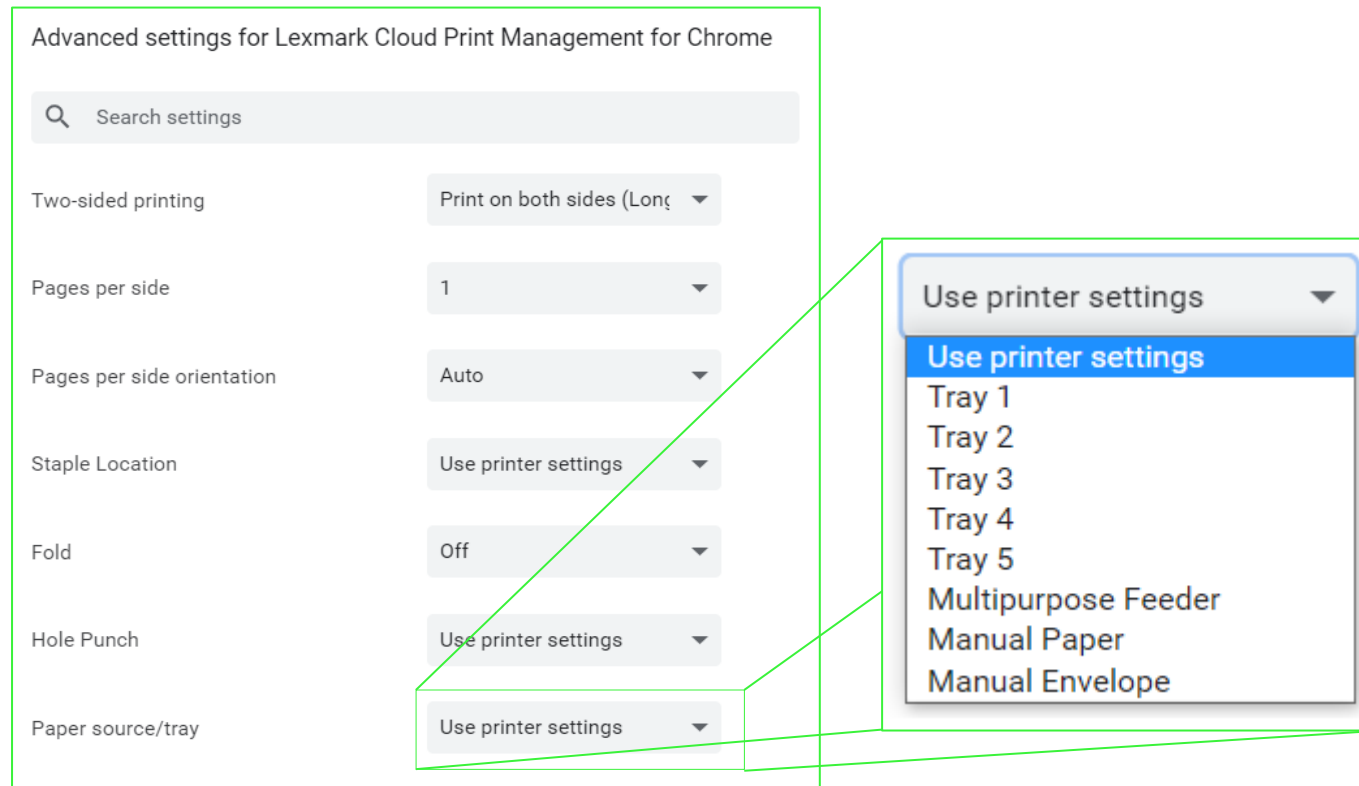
Advanced settings for Lexmark Cloud Print Management for Chrome

Search settings

Two-sided printing
Print on both sides (Long

Pages per side
1

Pages per side orientation
Auto

Staple Location
Use printer settings

Fold
Off

Hole Punch
Use printer settings

Paper source/tray
Use printer settings

Use printer settings

Use printer settings
Tray 1
Tray 2
Tray 3
Tray 4
Tray 5
Multipurpose Feeder
Manual Paper
Manual Envelope